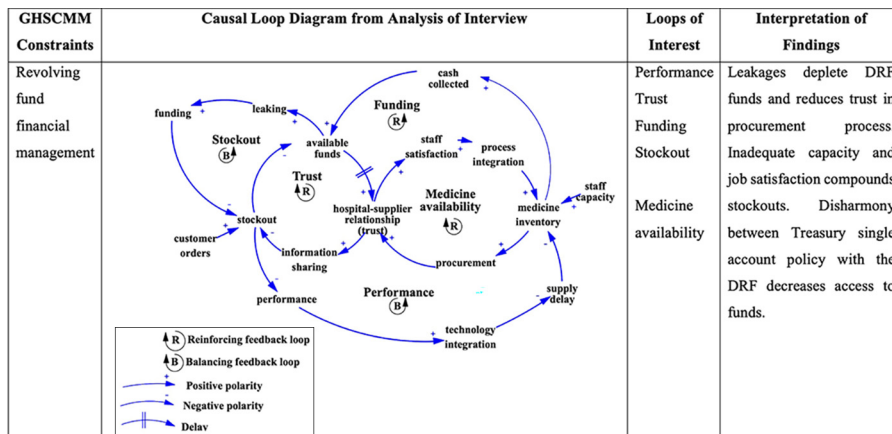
| GHSCMM Constraints | Causal Loop Diagram from Analysis of Interview | Loops of Interest | Interpretation of Findings |
|---|---|---|---|
| Revolving fund financial management | cash collected, funding, leaking, Funding R, Stockout B, available funds, staff satisfaction, process integration, Trust R, hospital-supplier relationship (trust), Medicine availability R, medicine inventory, staff capacity, customer orders, stockout, information sharing, procurement, performance, Performance B, supply delay, technology integration; R Reinforcing feedback loop; B Balancing feedback loop; + Positive polarity; - Negative polarity; Delay | Performance Trust Funding Stockout Medicine availability | Leakages deplete DRF funds and reduces trust in procurement process. Inadequate capacity and job satisfaction compounds stockouts. Disharmony between Treasury single account policy with the DRF decreases access to funds. |